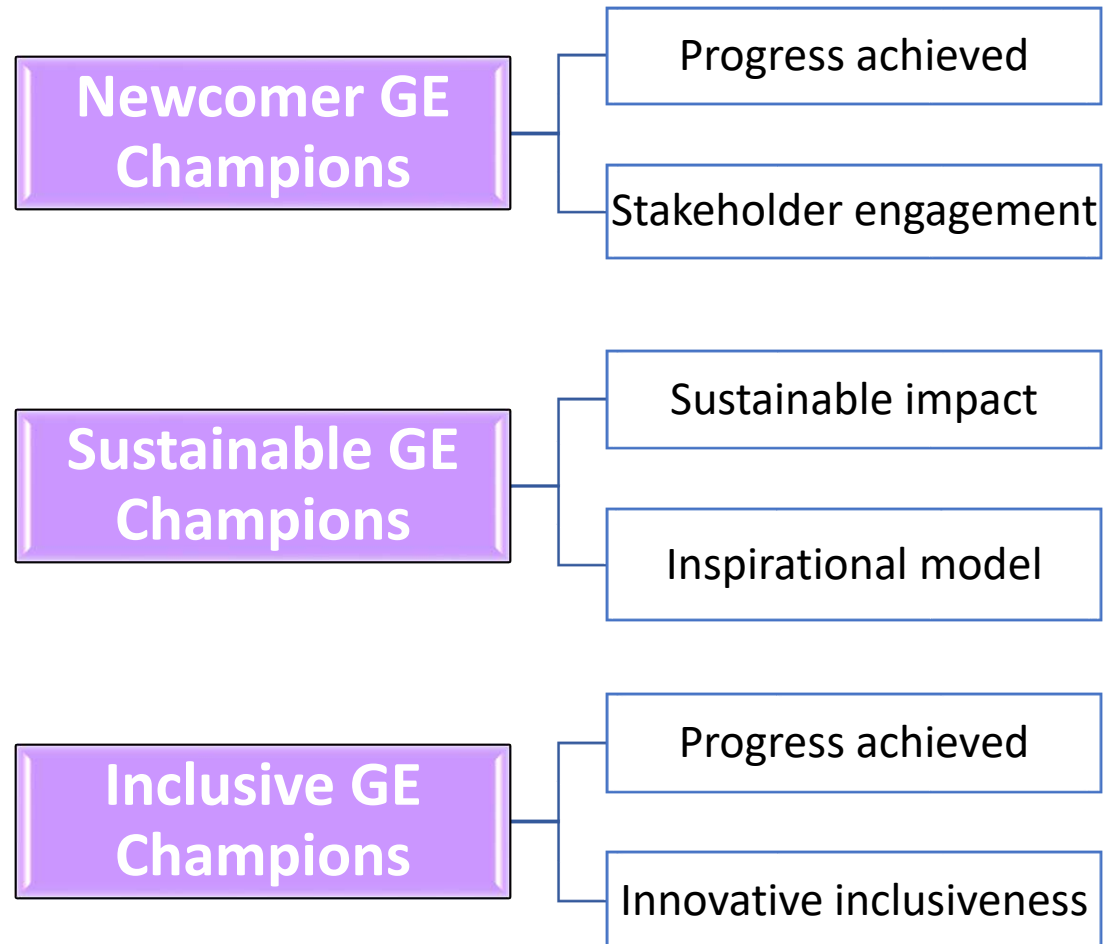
Newcomer GE Champions

Progress achieved

Stakeholder engagement

Sustainable GE Champions

Sustainable impact

Inspirational model

Inclusive GE Champions

Progress achieved

Innovative inclusiveness